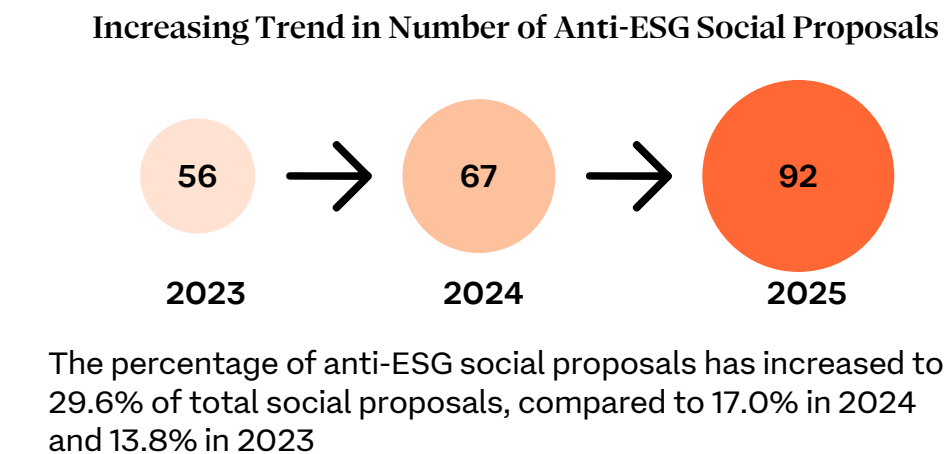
Increasing Trend in Number of Anti-ESG Social Proposals

56

67

92

2023

2024

2025

The percentage of anti-ESG social proposals has increased to 29.6% of total social proposals, compared to 17.0% in 2024 and 13.8% in 2023